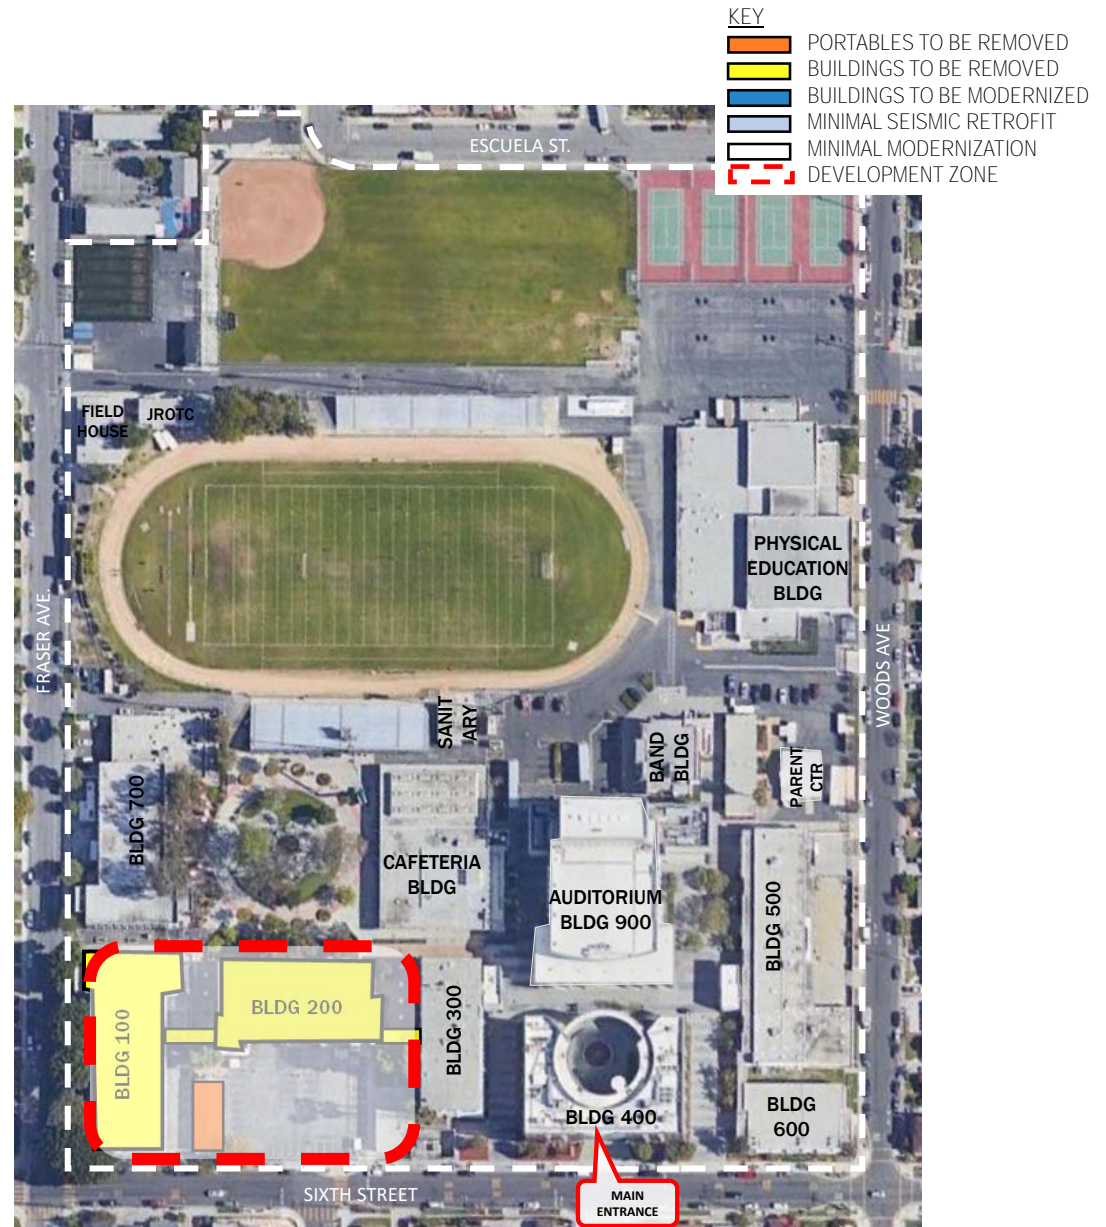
KEY
PORTABLES TO BE REMOVED
BUILDINGS TO BE REMOVED
BUILDINGS TO BE MODERNIZED
MINIMAL SEISMIC RETROFIT
MINIMAL MODERNIZATION
DEVELOPMENT ZONE

ESCUELA ST.

FIELD HOUSE
JROTC

PHYSICAL EDUCATION BLDG

FRASER AVE.

WOODS AVE

SANIT ARY

BAND BLDG

PARENT CTR

BLDG 700

CAFETERIA BLDG

AUDITORIUM BLDG 900

BLDG 500

BLDG 200

BLDG 100

BLDG 300

BLDG 400

BLDG 600

SIXTH STREET

MAIN ENTRANCE